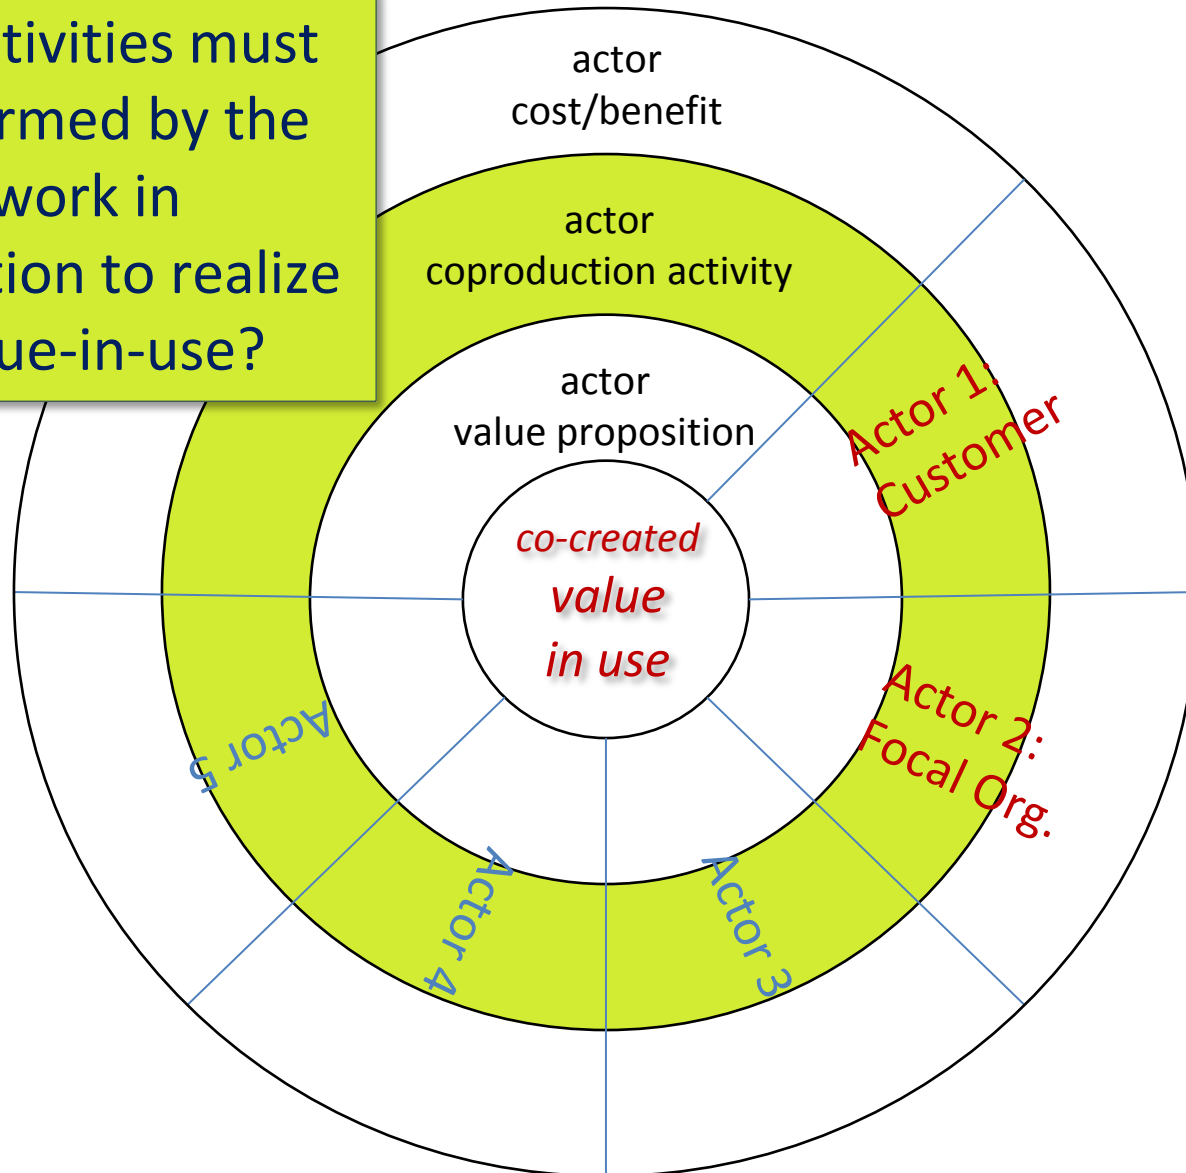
tivities must
rmed by the
work in
tion to realize
ue-in-use?

actor
cost/benefit

actor
coproduction activity

actor
value proposition

co-created
value
in use

Actor 1:
Customer

Actor 2:
Focal Org.

Actor 3

Actor 4

Actor 5